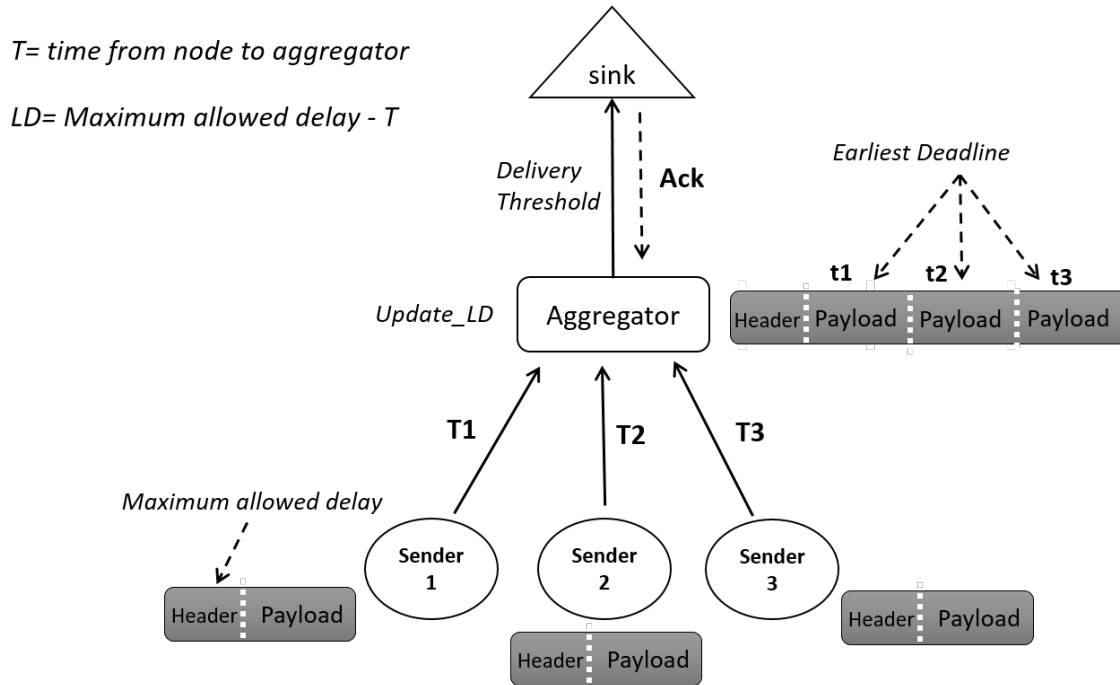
T= time from node to aggregator

LD= Maximum allowed delay - T

sink

Delivery Threshold

Ack

Earliest Deadline

t1 t2 t3

Header Payload Payload Payload

Update_LD

Aggregator

T1

T2

T3

Maximum allowed delay

Sender 1

Sender 2

Sender 3

Header Payload

Header Payload

Header Payload